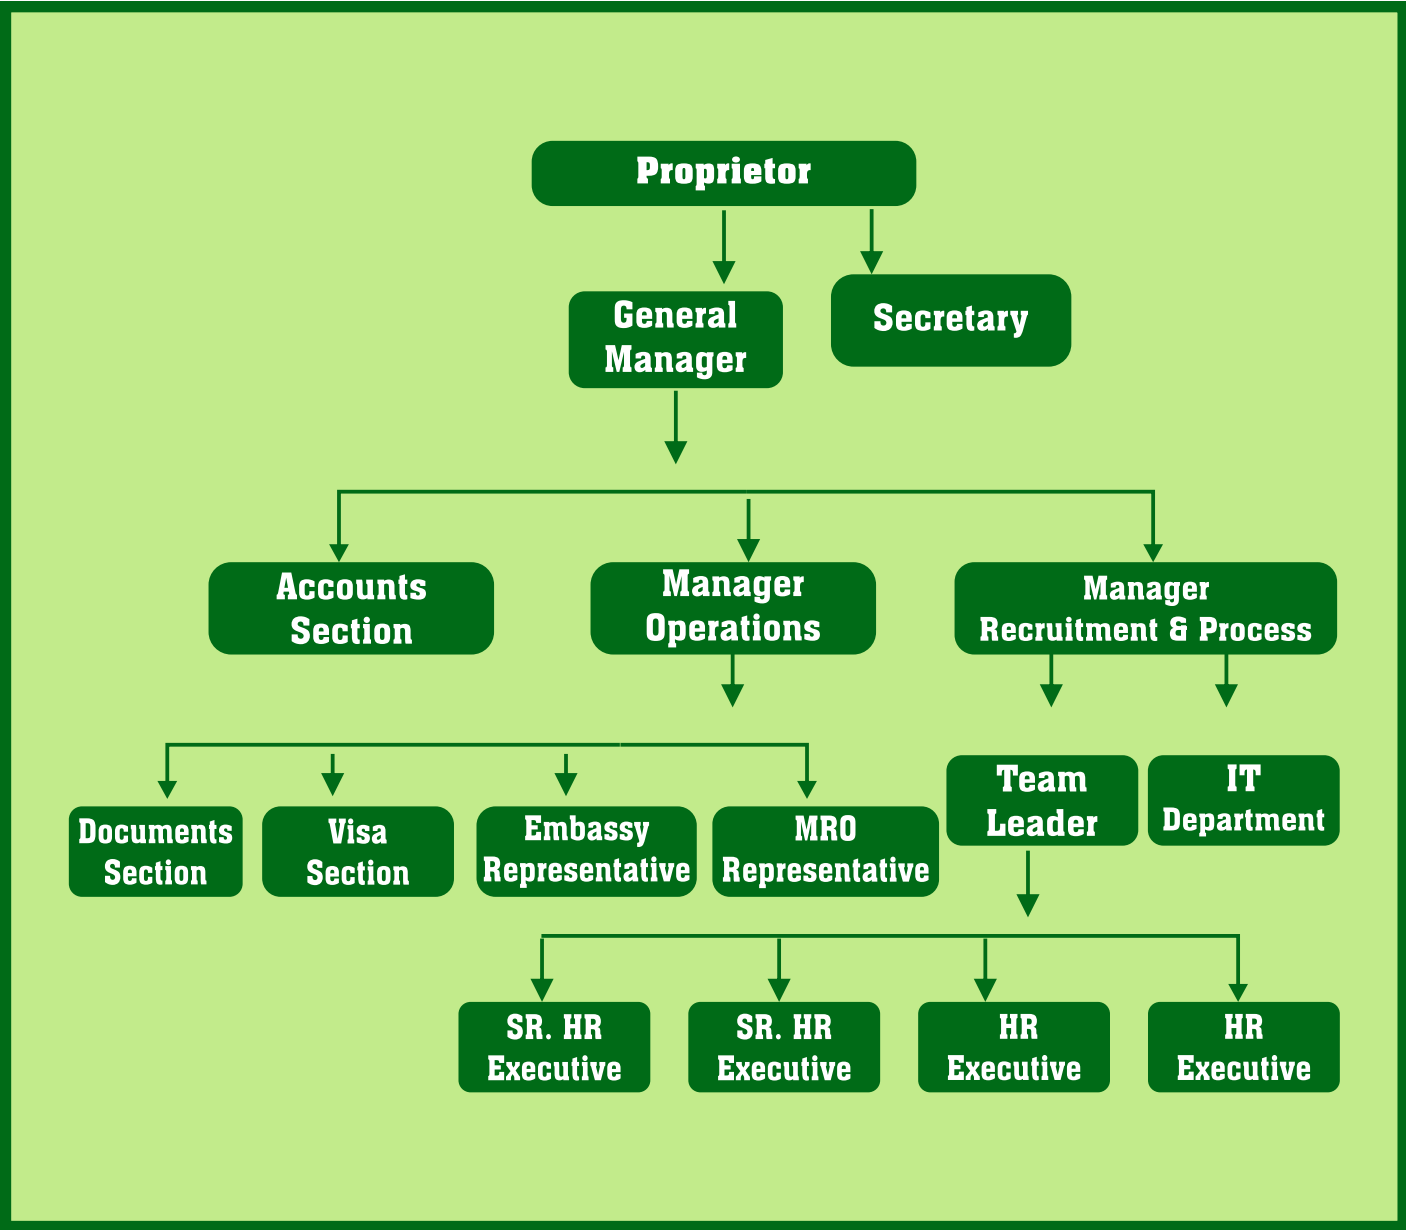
Proprietor

General Manager

Secretary

Accounts Section

Manager Operations

Manager Recruitment & Process

Documents Section

Visa Section

Embassy Representative

MRO Representative

Team Leader

IT Department

SR. HR Executive

SR. HR Executive

HR Executive

HR Executive